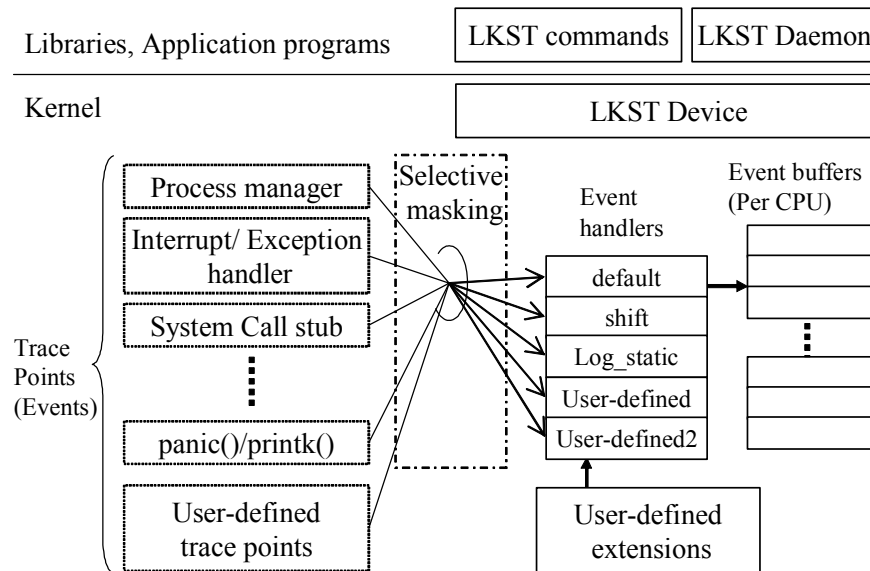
Libraries, Application programs

LKST commands

LKST Daemon

Kernel

LKST Device

Trace Points (Events)

Process manager

Interrupt/ Exception handler

System Call stub

panic()/printk()

User-defined trace points

Selective masking

Event handlers

default

shift

Log_static

User-defined

User-defined2

User-defined extensions

Event buffers (Per CPU)